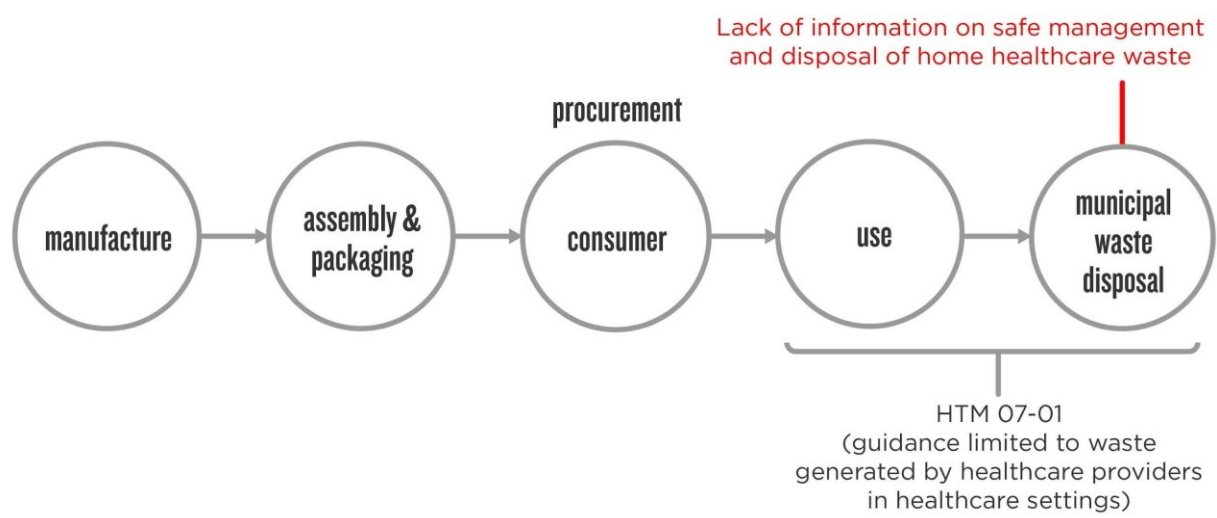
Lack of information on safe management and disposal of home healthcare waste

procurement

manufacture

assembly & packaging

consumer

use

municipal waste disposal

HTM 07-01
(guidance limited to waste generated by healthcare providers in healthcare settings)